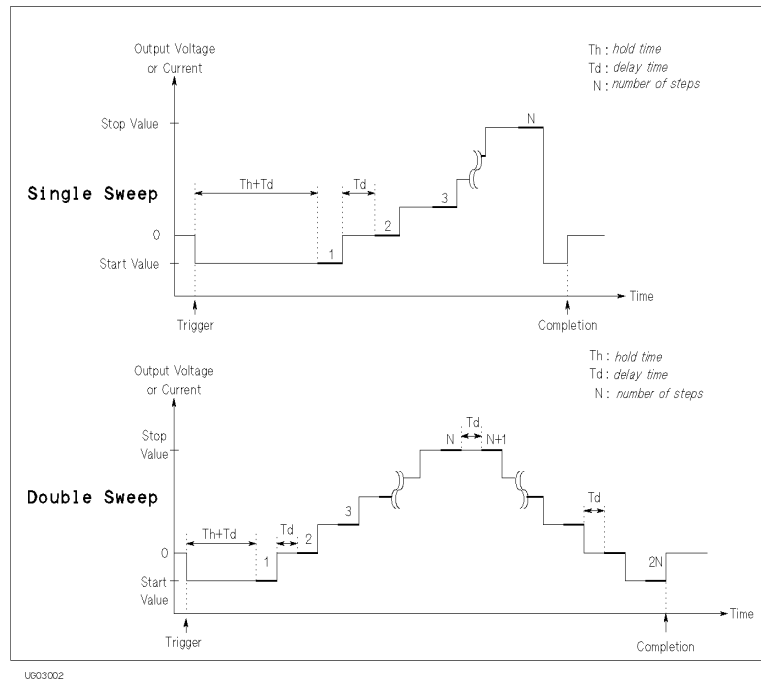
Output Voltage or Current

Th : *hold time*
Td : *delay time*
N : *number of steps*

Stop Value

Single Sweep

Th+Td

Td

N

3

2

1

0

Start Value

Time

Trigger

Completion

Output Voltage or Current

Th : *hold time*
Td : *delay time*
N : *number of steps*

Stop Value

Td

N

N+1

Double Sweep

3

Td

Th+Td

Td

2

1

0

Start Value

2N

Time

Trigger

Completion

U603002